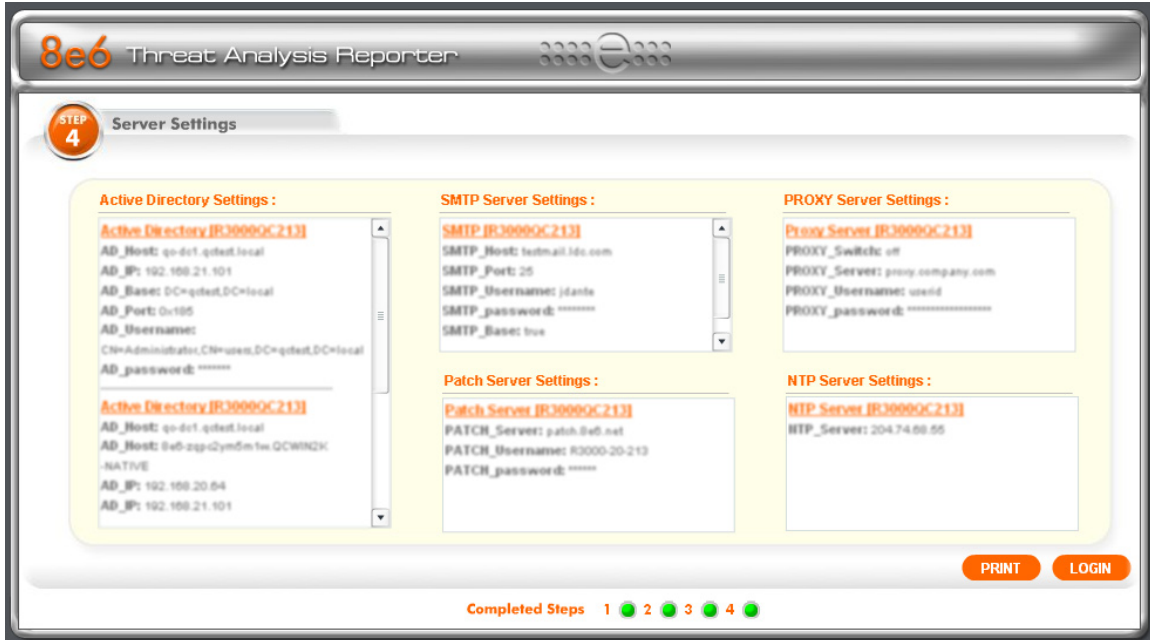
8e6 Threat Analysis Reporter

STEP 4 Server Settings

Active Directory Settings :

Active Directory [R3000QC213]
AD_Host: qo-dc1.qctest.local
AD_IP: 192.168.21.101
AD_Base: DC=qctest,DC=local
AD_Port: 0x185
AD_Username: CN=Administrator,CN=users,DC=qctest,DC=local
AD_password: *******

Active Directory [R3000QC213]
AD_Host: qo-dc1.qctest.local
AD_Host: 8e6-zqpc2ym5m1w.QCWIN2K-NATIVE
AD_IP: 192.168.20.64
AD_IP: 192.168.21.101

SMTP Server Settings :

SMTP [R3000QC213]
SMTP_Host: testmail.ldc.com
SMTP_Port: 25
SMTP_Username: jdante
SMTP_password: ********
SMTP_Base: true

PROXY Server Settings :

Proxy Server [R3000QC213]
PROXY_Switch: off
PROXY_Server: proxy.company.com
PROXY_Username: userid
PROXY_password: ****************

Patch Server Settings :

Patch Server [R3000QC213]
PATCH_Server: patch.8e6.net
PATCH_Username: R3000-20-213
PATCH_password: ******

NTP Server Settings :

NTP Server [R3000QC213]
NTP_Server: 204.74.68.55

PRINT
LOGIN

Completed Steps 1 2 3 4